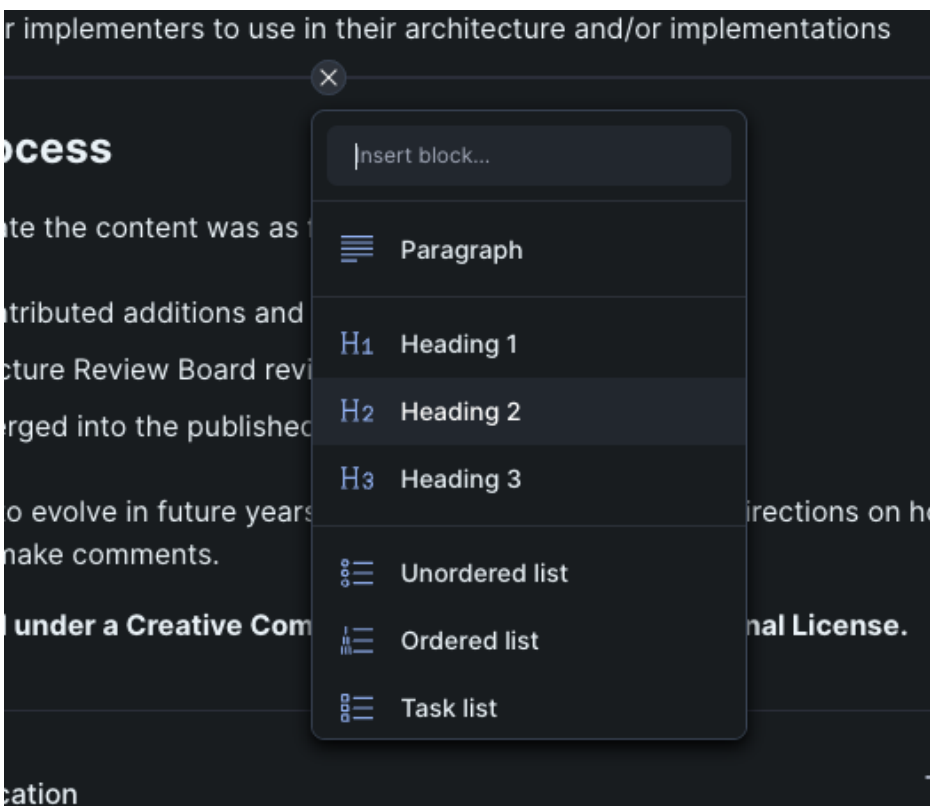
r implementers to use in their architecture and/or implementations

ocess

ate the content was as f

tributed additions and

cture Review Board revi

rged into the publishec

o evolve in future years irections on h
make comments.

l under a Creative Com nal License.

cation

×

Insert block...

Paragraph

H1 Heading 1

H2 Heading 2

H3 Heading 3

Unordered list

Ordered list

Task list